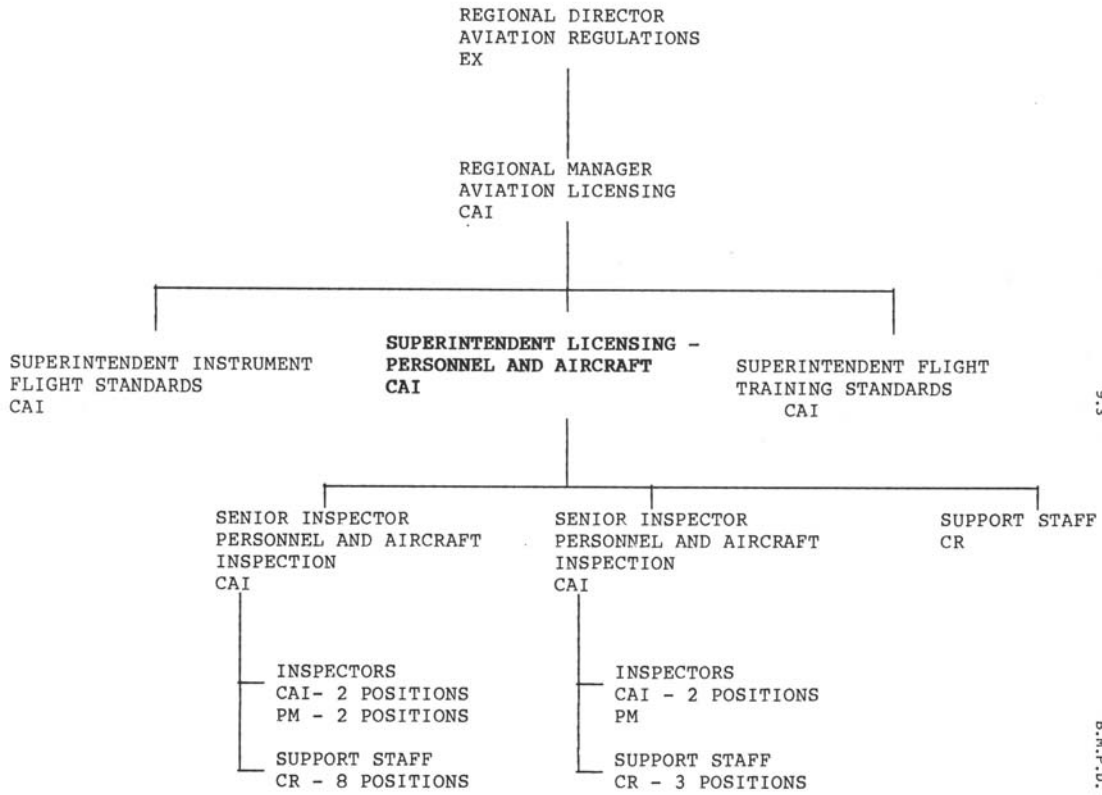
REGIONAL DIRECTOR
AVIATION REGULATIONS
EX

REGIONAL MANAGER
AVIATION LICENSING
CAI

SUPERINTENDENT INSTRUMENT
FLIGHT STANDARDS
CAI

SUPERINTENDENT LICENSING -
PERSONNEL AND AIRCRAFT
CAI

SUPERINTENDENT FLIGHT
TRAINING STANDARDS
CAI

SENIOR INSPECTOR
PERSONNEL AND AIRCRAFT
INSPECTION
CAI

INSPECTORS
CAI- 2 POSITIONS
PM - 2 POSITIONS

SUPPORT STAFF
CR - 8 POSITIONS

SENIOR INSPECTOR
PERSONNEL AND AIRCRAFT
INSPECTION
CAI

INSPECTORS
CAI - 2 POSITIONS
PM

SUPPORT STAFF
CR - 3 POSITIONS

SUPPORT STAFF
CR

5.5

B.M.F.D.